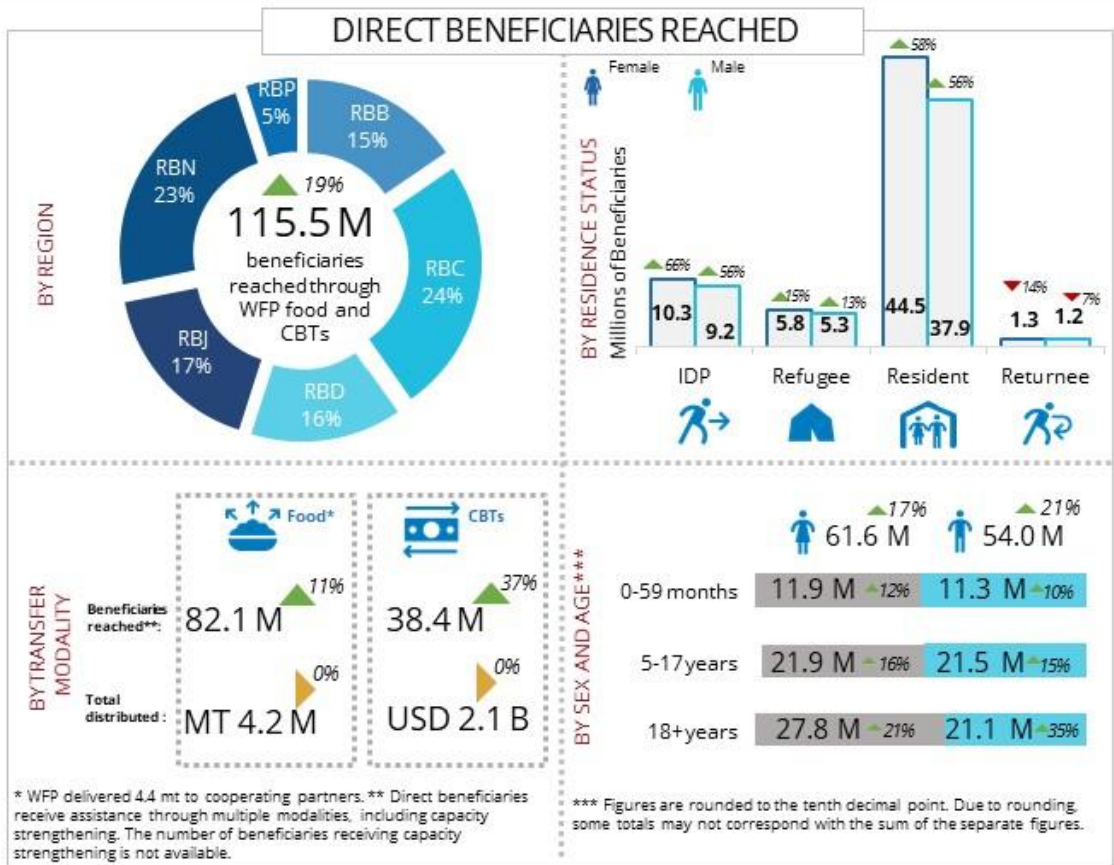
DIRECT BENEFICIARIES REACHED

BY REGION

RBP 5%
RBB 15%
RBN 23%
RBC 24%
RBJ 17%
RBD 16%

19%
115.5 M
beneficiaries reached through WFP food and CBTs

BY RESIDENCE STATUS

Female
Male

Millions of Beneficiaries

| | IDP | Refugee | Resident | Returnee |
|---|---|---|---|---|
| Female | 10.3 (66%) | 5.8 (15%) | 44.5 (58%) | 1.3 (14%) |
| Male | 9.2 (56%) | 5.3 (13%) | 37.9 (56%) | 1.2 (7%) |

BY TRANSFER MODALITY

Food*
CBTs

| | Food* | CBTs |
|---|---|---|
| Beneficiaries reached**: | 82.1 M (11%) | 38.4 M (37%) |
| Total distributed : | MT 4.2 M (0%) | USD 2.1 B (0%) |

BY SEX AND AGE***

17% 61.6 M
21% 54.0 M

| | Female | Male |
|---|---|---|
| 0-59 months | 11.9 M 12% | 11.3 M 10% |
| 5-17 years | 21.9 M 16% | 21.5 M 15% |
| 18+ years | 27.8 M 21% | 21.1 M 35% |

* WFP delivered 4.4 mt to cooperating partners. ** Direct beneficiaries receive assistance through multiple modalities, including capacity strengthening. The number of beneficiaries receiving capacity strengthening is not available.

*** Figures are rounded to the tenth decimal point. Due to rounding, some totals may not correspond with the sum of the separate figures.